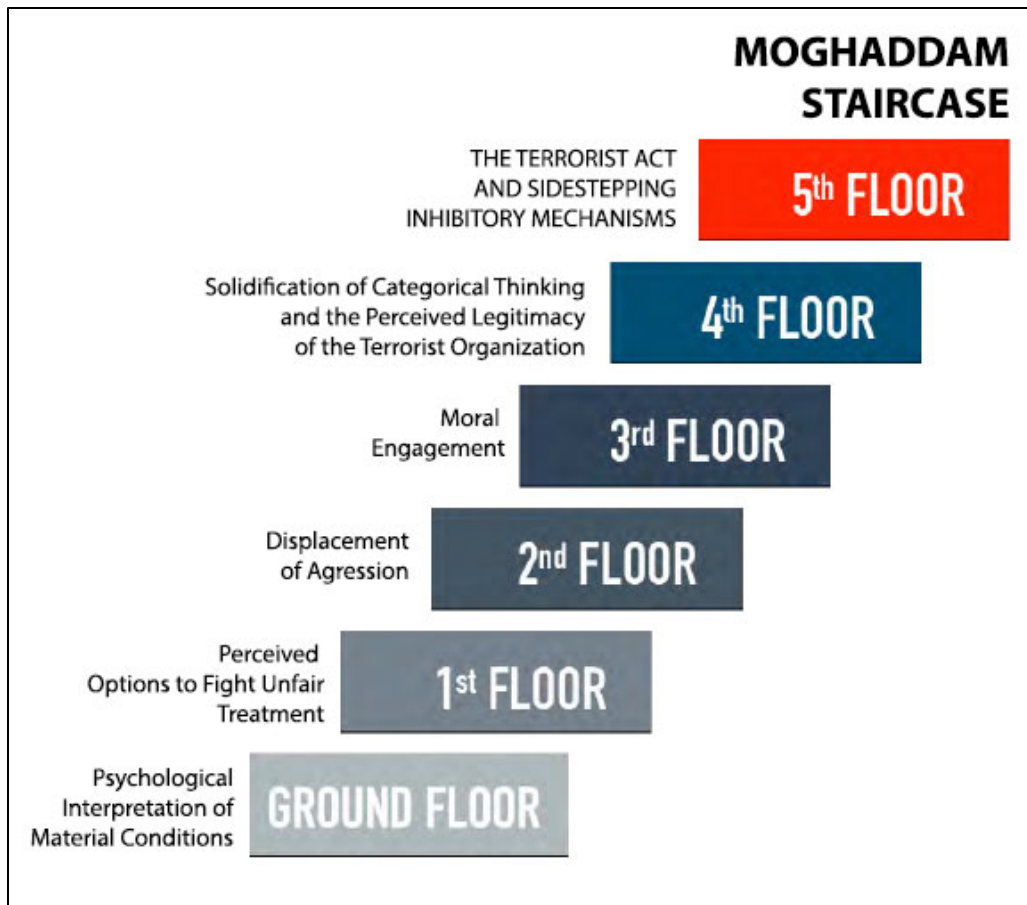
MOGHADDAM STAIRCASE

THE TERRORIST ACT AND SIDESTEPPING INHIBITORY MECHANISMS

5$^{th}$ FLOOR

Solidification of Categorical Thinking and the Perceived Legitimacy of the Terrorist Organization

4$^{th}$ FLOOR

Moral Engagement

3$^{rd}$ FLOOR

Displacement of Agression

2$^{nd}$ FLOOR

Perceived Options to Fight Unfair Treatment

1$^{st}$ FLOOR

Psychological Interpretation of Material Conditions

GROUND FLOOR